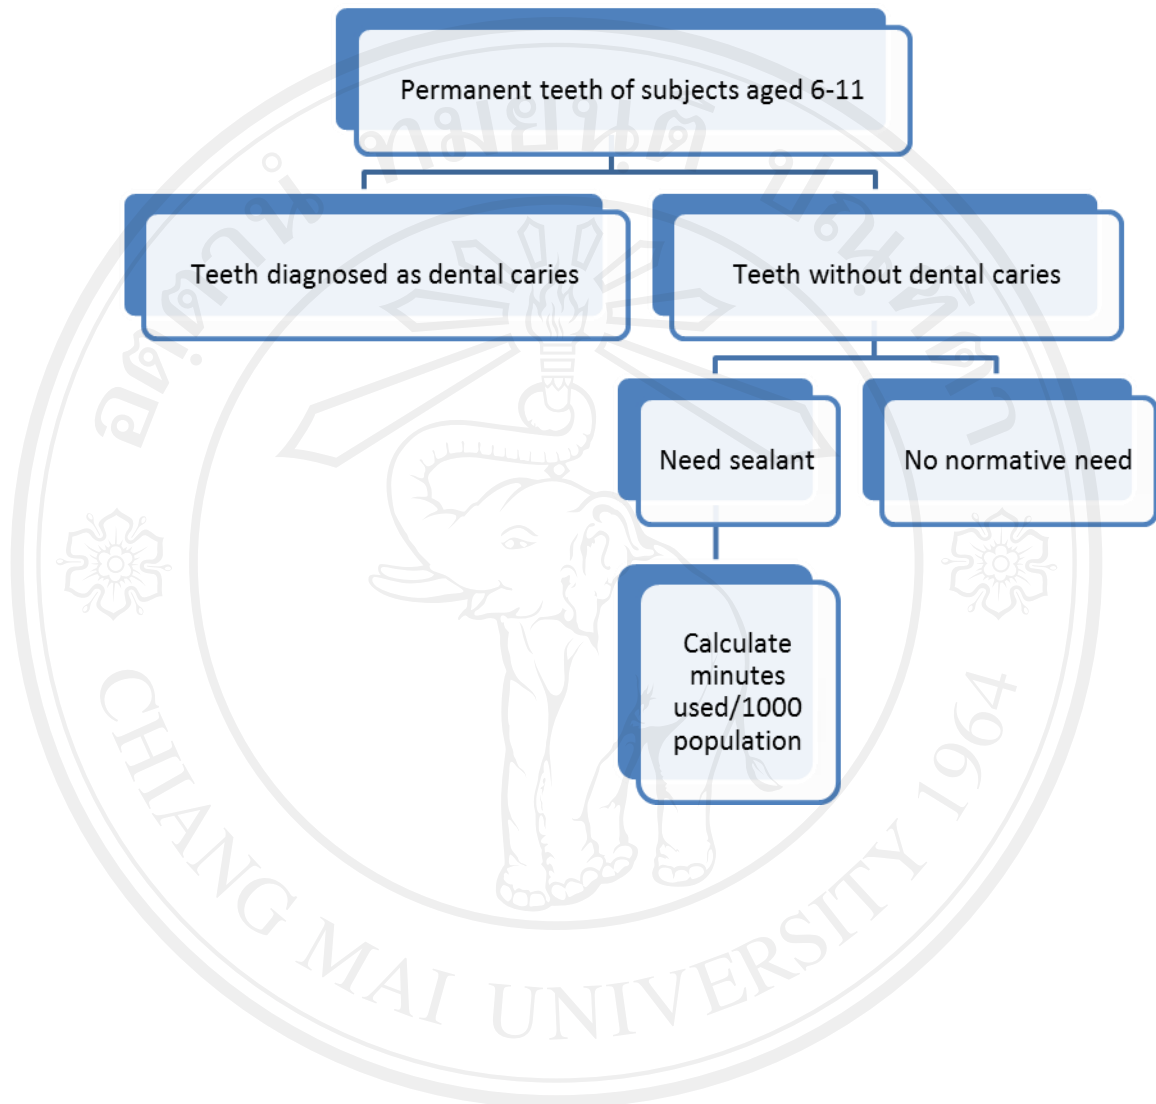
Permanent teeth of subjects aged 6-11

Teeth diagnosed as dental caries

Teeth without dental caries

Need sealant

No normative need

Calculate minutes used/1000 population

CHIANG MAI UNIVERSITY 1964